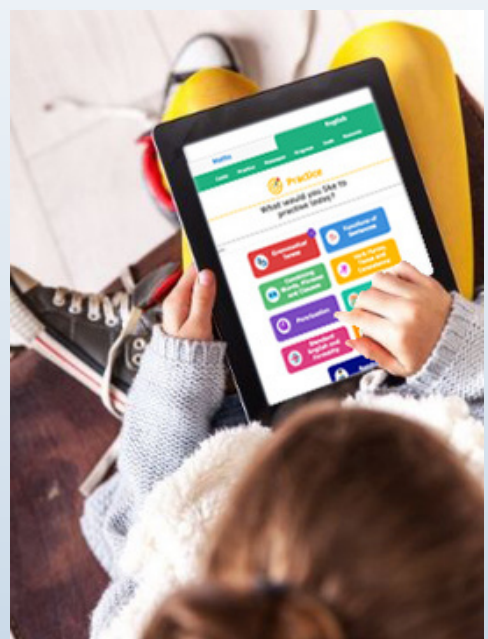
Maths

English

Learn Practice Progress Tests Rewards

Practice

What would you like to practise today?

Grammatical Terms

Functions of Sentences

Combining Words, Phrases and Clauses

Verb Forms, Tense and Consistency

Punctuation

Standard English and Formality

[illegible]